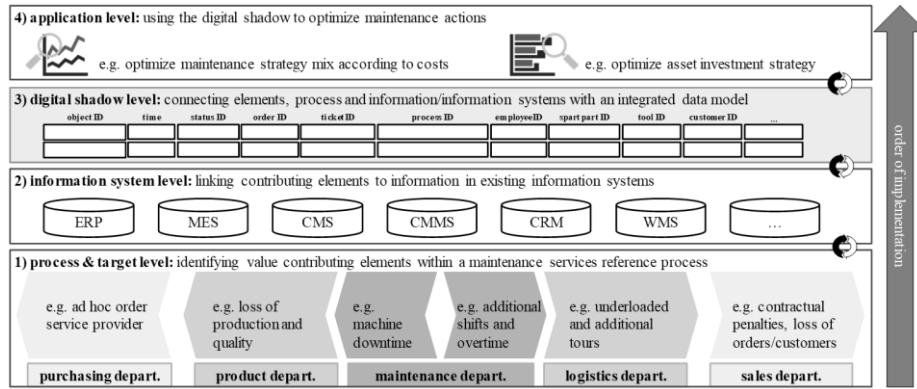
**4) application level:** using the digital shadow to optimize maintenance actions

e.g. optimize maintenance strategy mix according to costs

e.g. optimize asset investment strategy

**3) digital shadow level:** connecting elements, process and information/information systems with an integrated data model

| object ID | time | status ID | order ID | ticket ID | process ID | employeeID | spart part ID | tool ID | customer ID | ... |
|---|---|---|---|---|---|---|---|---|---|---|
| | | | | | | | | | | |
| | | | | | | | | | | |

**2) information system level:** linking contributing elements to information in existing information systems

ERP

MES

CMS

CMMS

CRM

WMS

...

**1) process & target level:** identifying value contributing elements within a maintenance services reference process

e.g. ad hoc order service provider

e.g. loss of production and quality

e.g. machine downtime

e.g. additional shifts and overtime

e.g. underloaded and additional tours

e.g. contractual penalties, loss of orders/customers

**purchasing depart.**

**product depart.**

**maintenance depart.**

**logistics depart.**

**sales depart.**

order of implementation